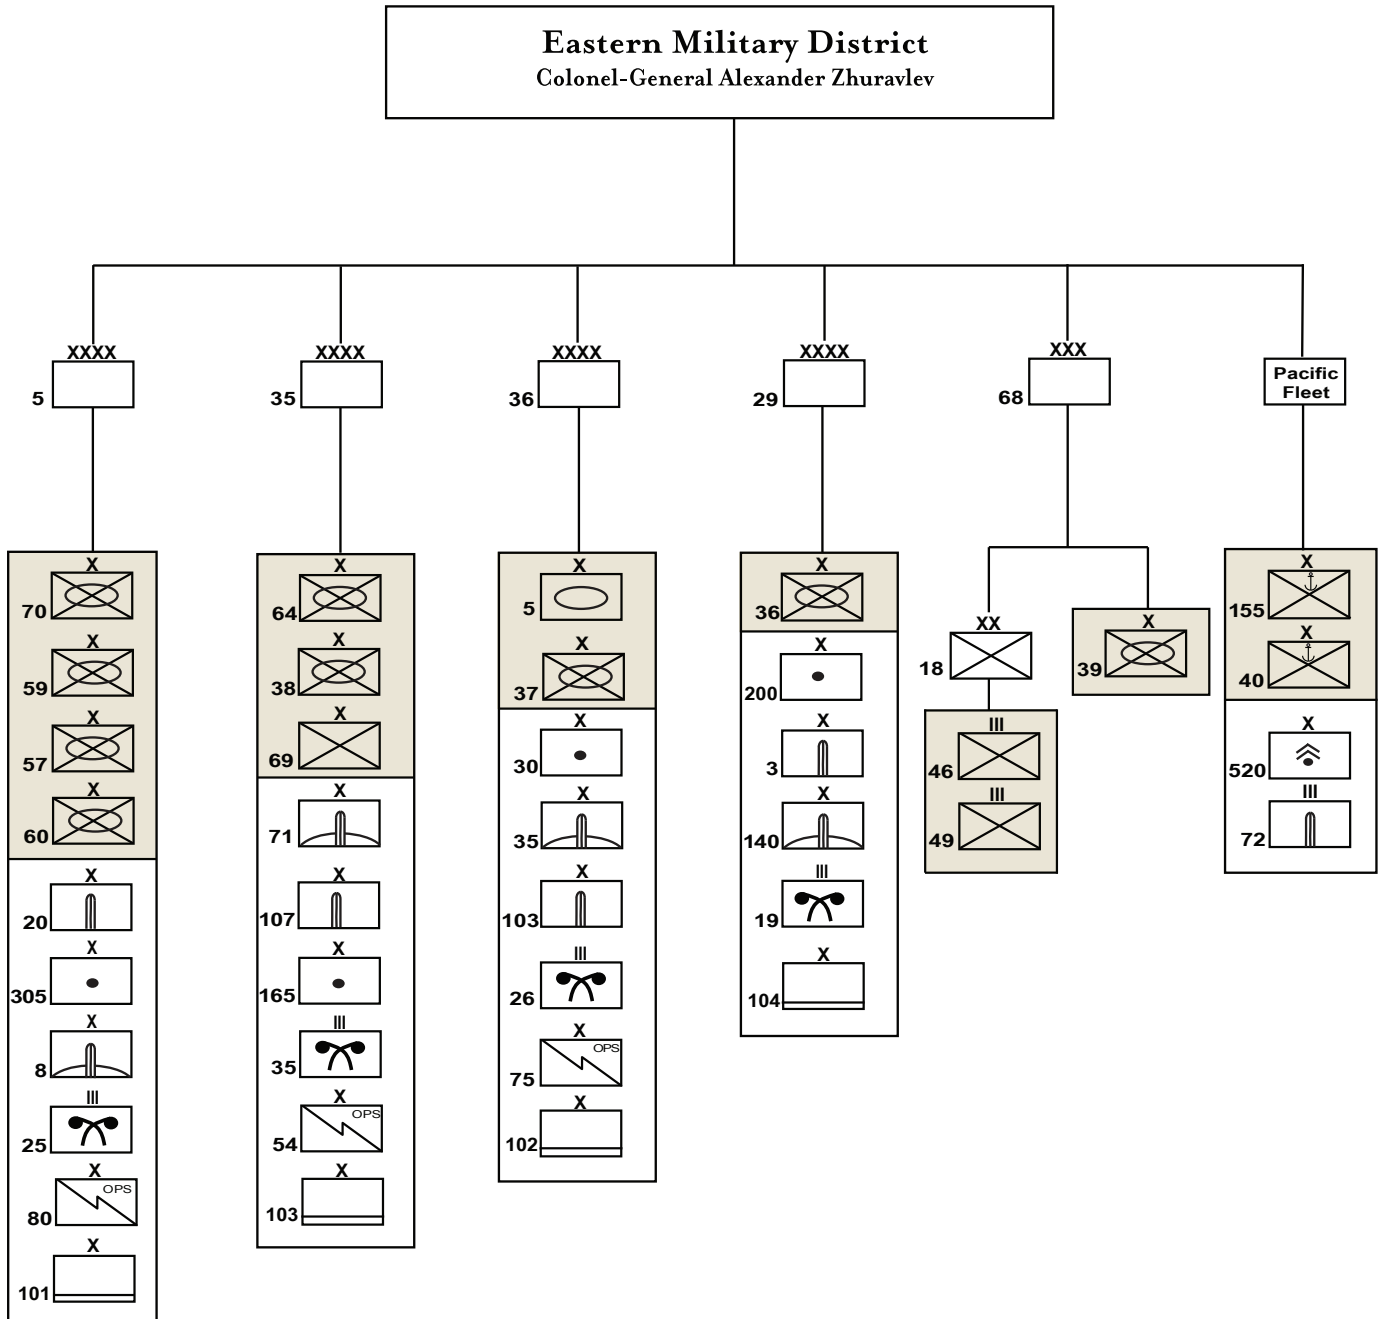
Eastern Military District
Colonel-General Alexander Zhuravlev

XXXX
5

XXXX
35

XXXX
36

XXXX
29

XXX
68

Pacific Fleet

X
70
X
59
X
57
X
60
X
20
X
305
X
8
III
25
X
80
OPS
X
101

X
64
X
38
X
69
X
71
X
107
X
165
III
35
X
54
OPS
X
103

X
5
X
37
X
30
X
35
X
103
III
26
X
75
OPS
X
102

X
36
X
200
X
3
X
140
III
19
X
104

XX
18
III
46
III
49

X
39

X
155
X
40
X
520
III
72